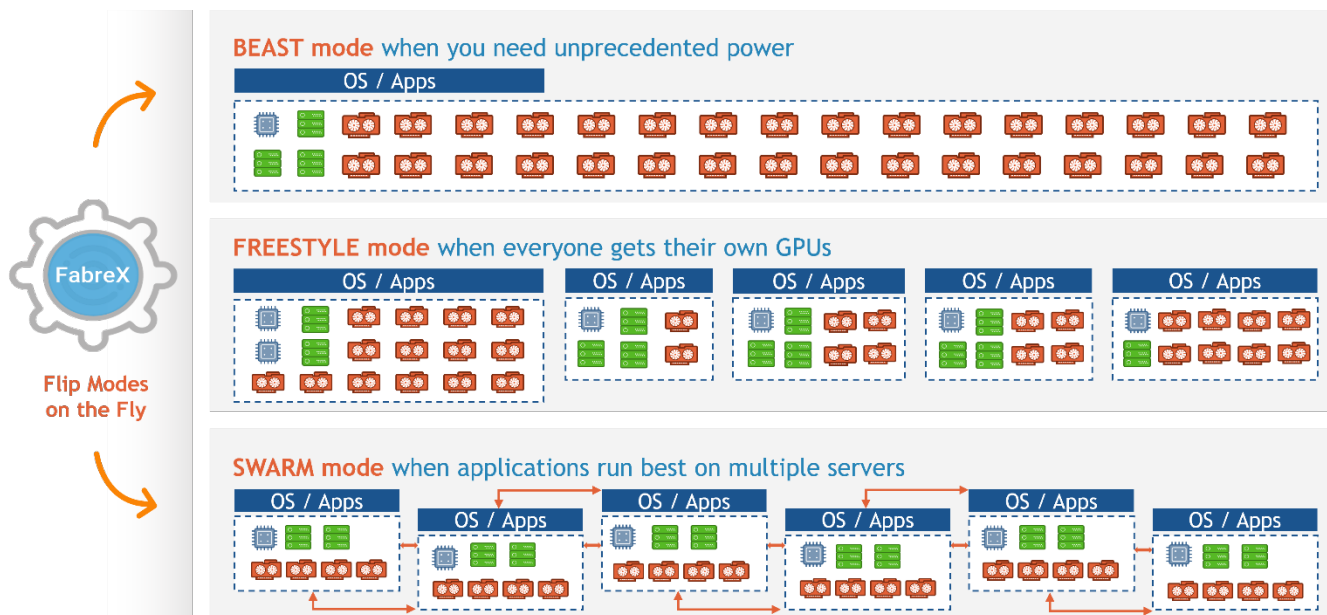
FabreX

Flip Modes on the Fly

BEAST mode when you need unprecedented power

OS / Apps

FREESTYLE mode when everyone gets their own GPUs

OS / Apps

OS / Apps

OS / Apps

OS / Apps

OS / Apps

SWARM mode when applications run best on multiple servers

OS / Apps

OS / Apps

OS / Apps

OS / Apps

OS / Apps

OS / Apps